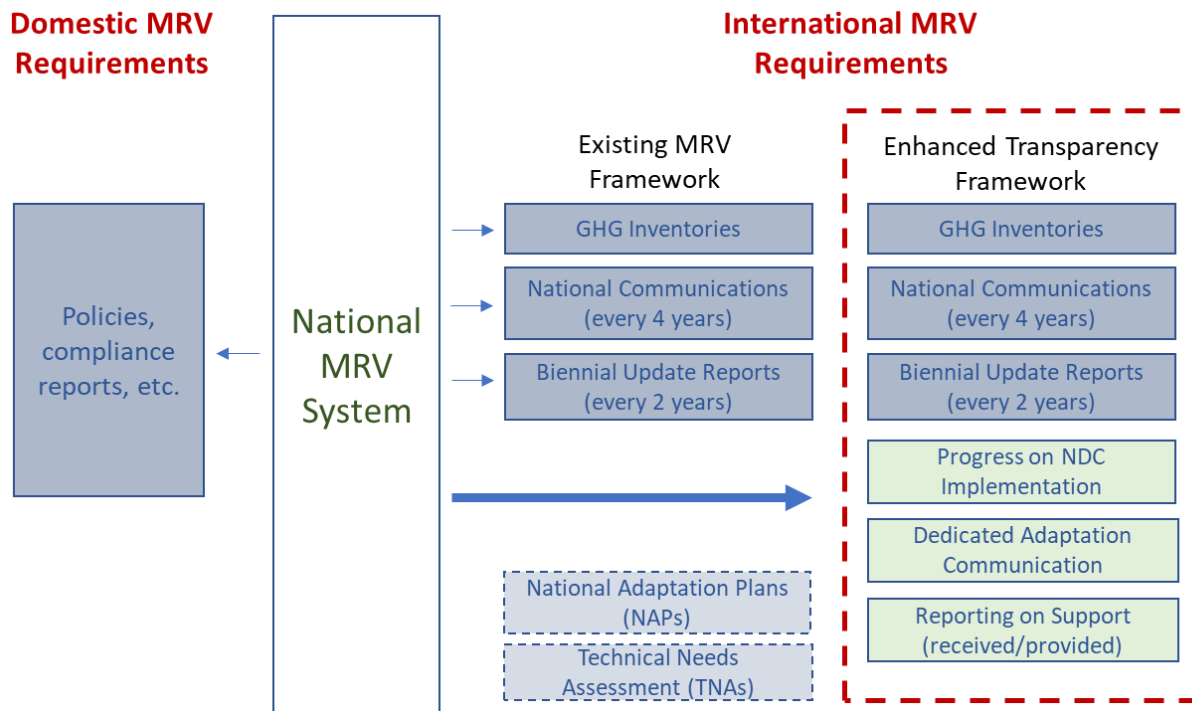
Domestic MRV Requirements

National MRV System

International MRV Requirements

Policies, compliance reports, etc.

Existing MRV Framework

GHG Inventories

National Communications (every 4 years)

Biennial Update Reports (every 2 years)

National Adaptation Plans (NAPs)

Technical Needs Assessment (TNAs)

Enhanced Transparency Framework

GHG Inventories

National Communications (every 4 years)

Biennial Update Reports (every 2 years)

Progress on NDC Implementation

Dedicated Adaptation Communication

Reporting on Support (received/provided)